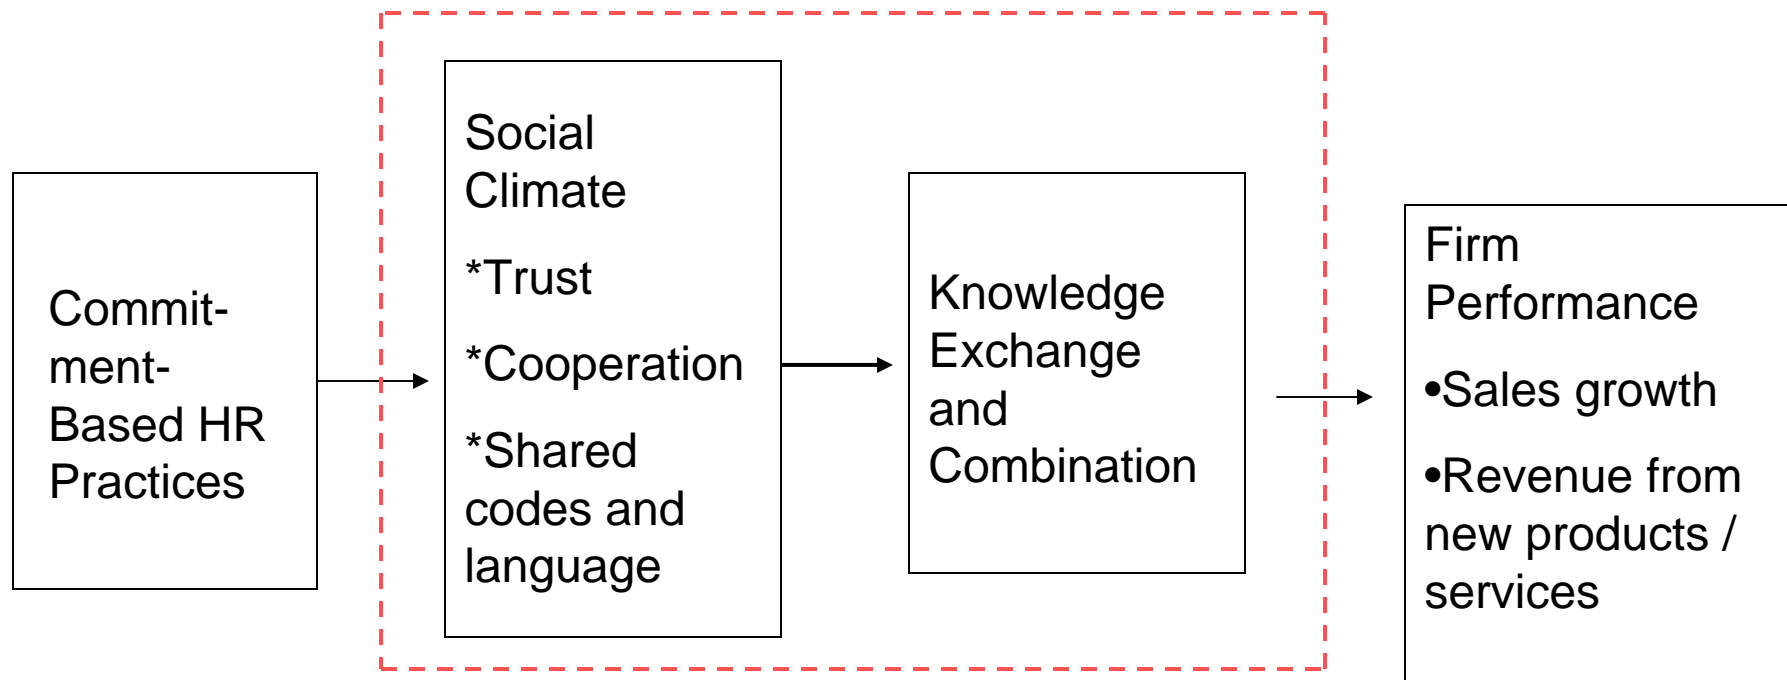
Commitment-Based HR Practices

Social Climate

*Trust

*Cooperation

*Shared codes and language

Knowledge Exchange and Combination

Firm Performance

•Sales growth

•Revenue from new products / services